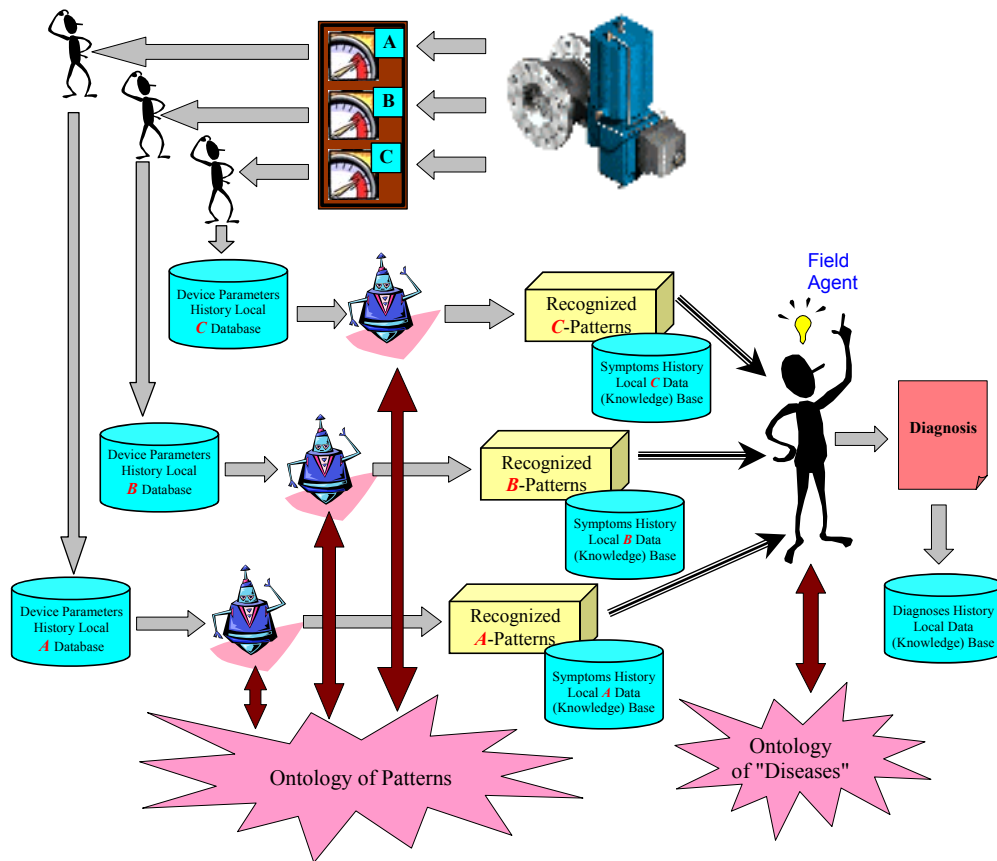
A

B

C

Field Agent

Device Parameters History Local C Database

Recognized C-Patterns

Symptoms History Local C Data (Knowledge) Base

Device Parameters History Local B Database

Recognized B-Patterns

Symptoms History Local B Data (Knowledge) Base

Diagnosis

Device Parameters History Local A Database

Recognized A-Patterns

Symptoms History Local A Data (Knowledge) Base

Diagnoses History Local Data (Knowledge) Base

Ontology of Patterns

Ontology of "Diseases"